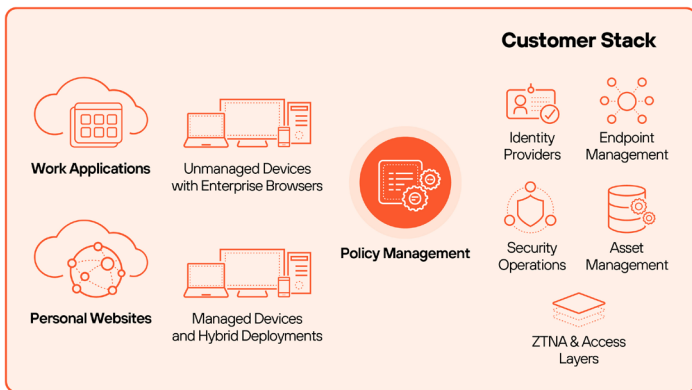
Customer Stack

Work Applications

Unmanaged Devices with Enterprise Browsers

Personal Websites

Managed Devices and Hybrid Deployments

Policy Management

Identity Providers

Endpoint Management

Security Operations

Asset Management

ZTNA & Access Layers